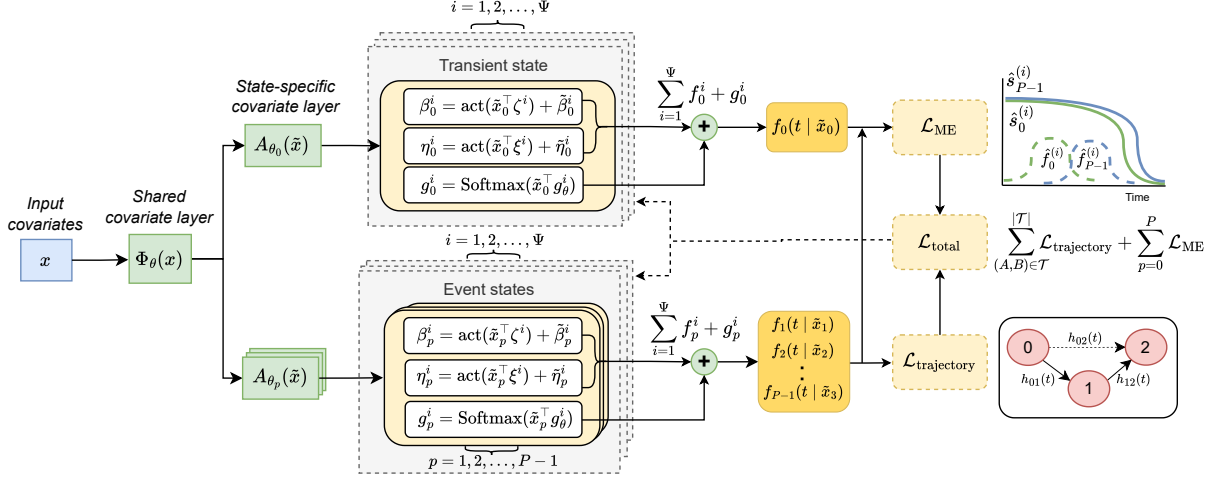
$i = 1, 2, \ldots, \Psi$

State-specific covariate layer

Transient state

$\beta_0^i = \mathrm{act}(\tilde{x}_0^\top \zeta^i) + \tilde{\beta}_0^i$

$\eta_0^i = \mathrm{act}(\tilde{x}_0^\top \xi^i) + \tilde{\eta}_0^i$

$g_0^i = \mathrm{Softmax}(\tilde{x}_0^\top g_\theta^i)$

$\sum_{i=1}^{\Psi} f_0^i + g_0^i$

$f_0(t \mid \tilde{x}_0)$

$\mathcal{L}_{\mathrm{ME}}$

$\hat{s}_{P-1}^{(i)}$

$\hat{s}_0^{(i)}$

$\hat{f}_0^{(i)}$

$\hat{f}_{P-1}^{(i)}$

Time

Input covariates

Shared covariate layer

$x$

$\Phi_\theta(x)$

$A_{\theta_0}(\tilde{x})$

$\mathcal{L}_{\mathrm{total}}$

$\sum_{(A,B)\in\mathcal{T}}^{|\mathcal{T}|} \mathcal{L}_{\mathrm{trajectory}} + \sum_{p=0}^{P} \mathcal{L}_{\mathrm{ME}}$

$i = 1, 2, \ldots, \Psi$

Event states

$A_{\theta_p}(\tilde{x})$

$\beta_p^i = \mathrm{act}(\tilde{x}_p^\top \zeta^i) + \tilde{\beta}_p^i$

$\eta_p^i = \mathrm{act}(\tilde{x}_p^\top \xi^i) + \tilde{\eta}_p^i$

$g_p^i = \mathrm{Softmax}(\tilde{x}_p^\top g_\theta^i)$

$p = 1, 2, \ldots, P-1$

$\sum_{i=1}^{\Psi} f_p^i + g_p^i$

$f_1(t \mid \tilde{x}_1)$

$f_2(t \mid \tilde{x}_2)$

$f_{P-1}(t \mid \tilde{x}_3)$

$\mathcal{L}_{\mathrm{trajectory}}$

0

2

1

$h_{02}(t)$

$h_{01}(t)$

$h_{12}(t)$